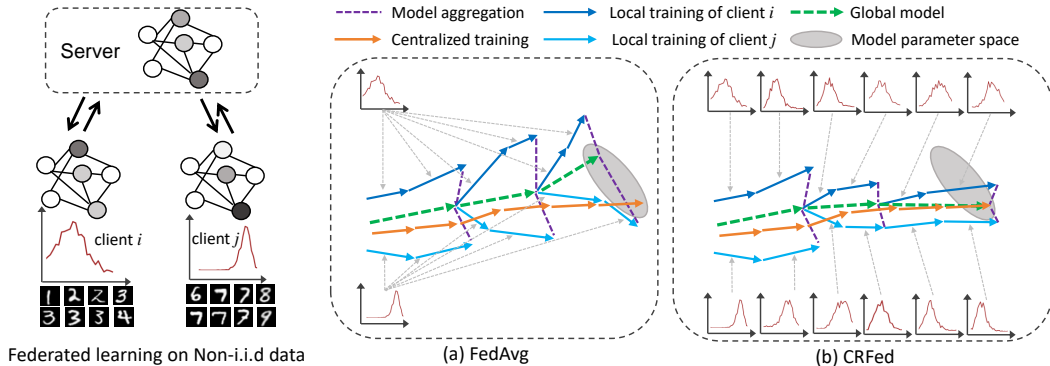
Server

client $i$

client $j$

Federated learning on Non-i.i.d data

Model aggregation

Local training of client $i$

Global model

Centralized training

Local training of client $j$

Model parameter space

(a) FedAvg

(b) CRFed